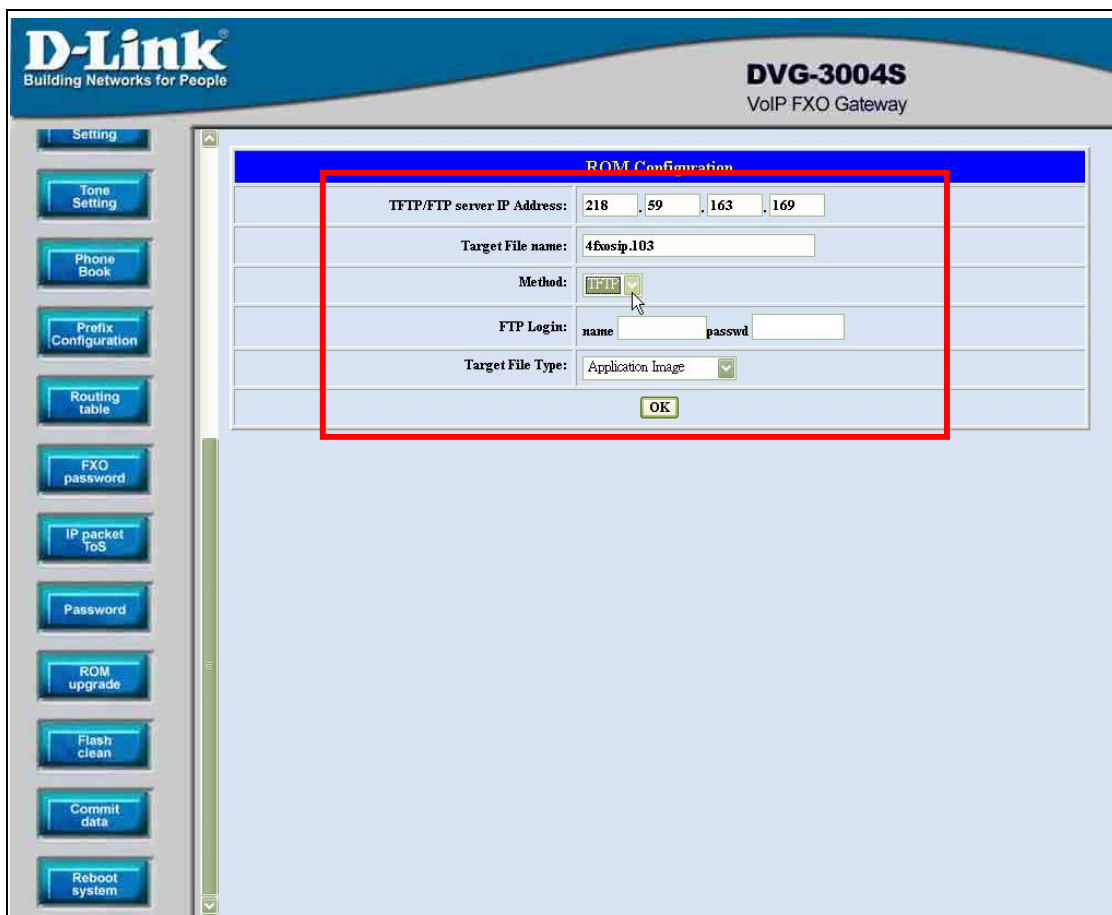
D-Link®
Building Networks for People

DVG-3004S
VoIP FXO Gateway

Setting

Tone Setting

Phone Book

Prefix Configuration

Routing table

FXO password

IP packet ToS

Password

ROM upgrade

Flash clean

Commit data

Reboot system

ROM Configuration

| | |
|---|---|
| TFTP/FTP server IP Address: | 218 . 59 . 163 . 169 |
| Target File name: | 4fxosip.103 |
| Method: | TFTP |
| FTP Login: | name passwd |
| Target File Type: | Application Image |

OK